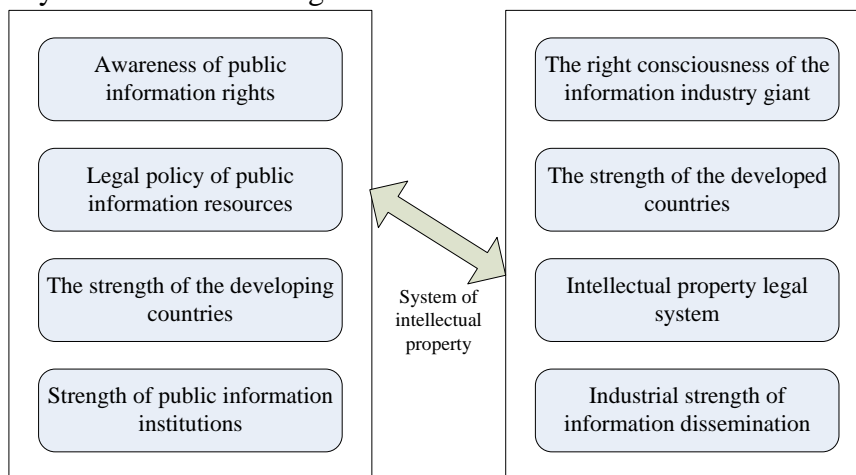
Awareness of public information rights

Legal policy of public information resources

The strength of the developing countries

Strength of public information institutions

System of intellectual property

The right consciousness of the information industry giant

The strength of the developed countries

Intellectual property legal system

Industrial strength of information dissemination